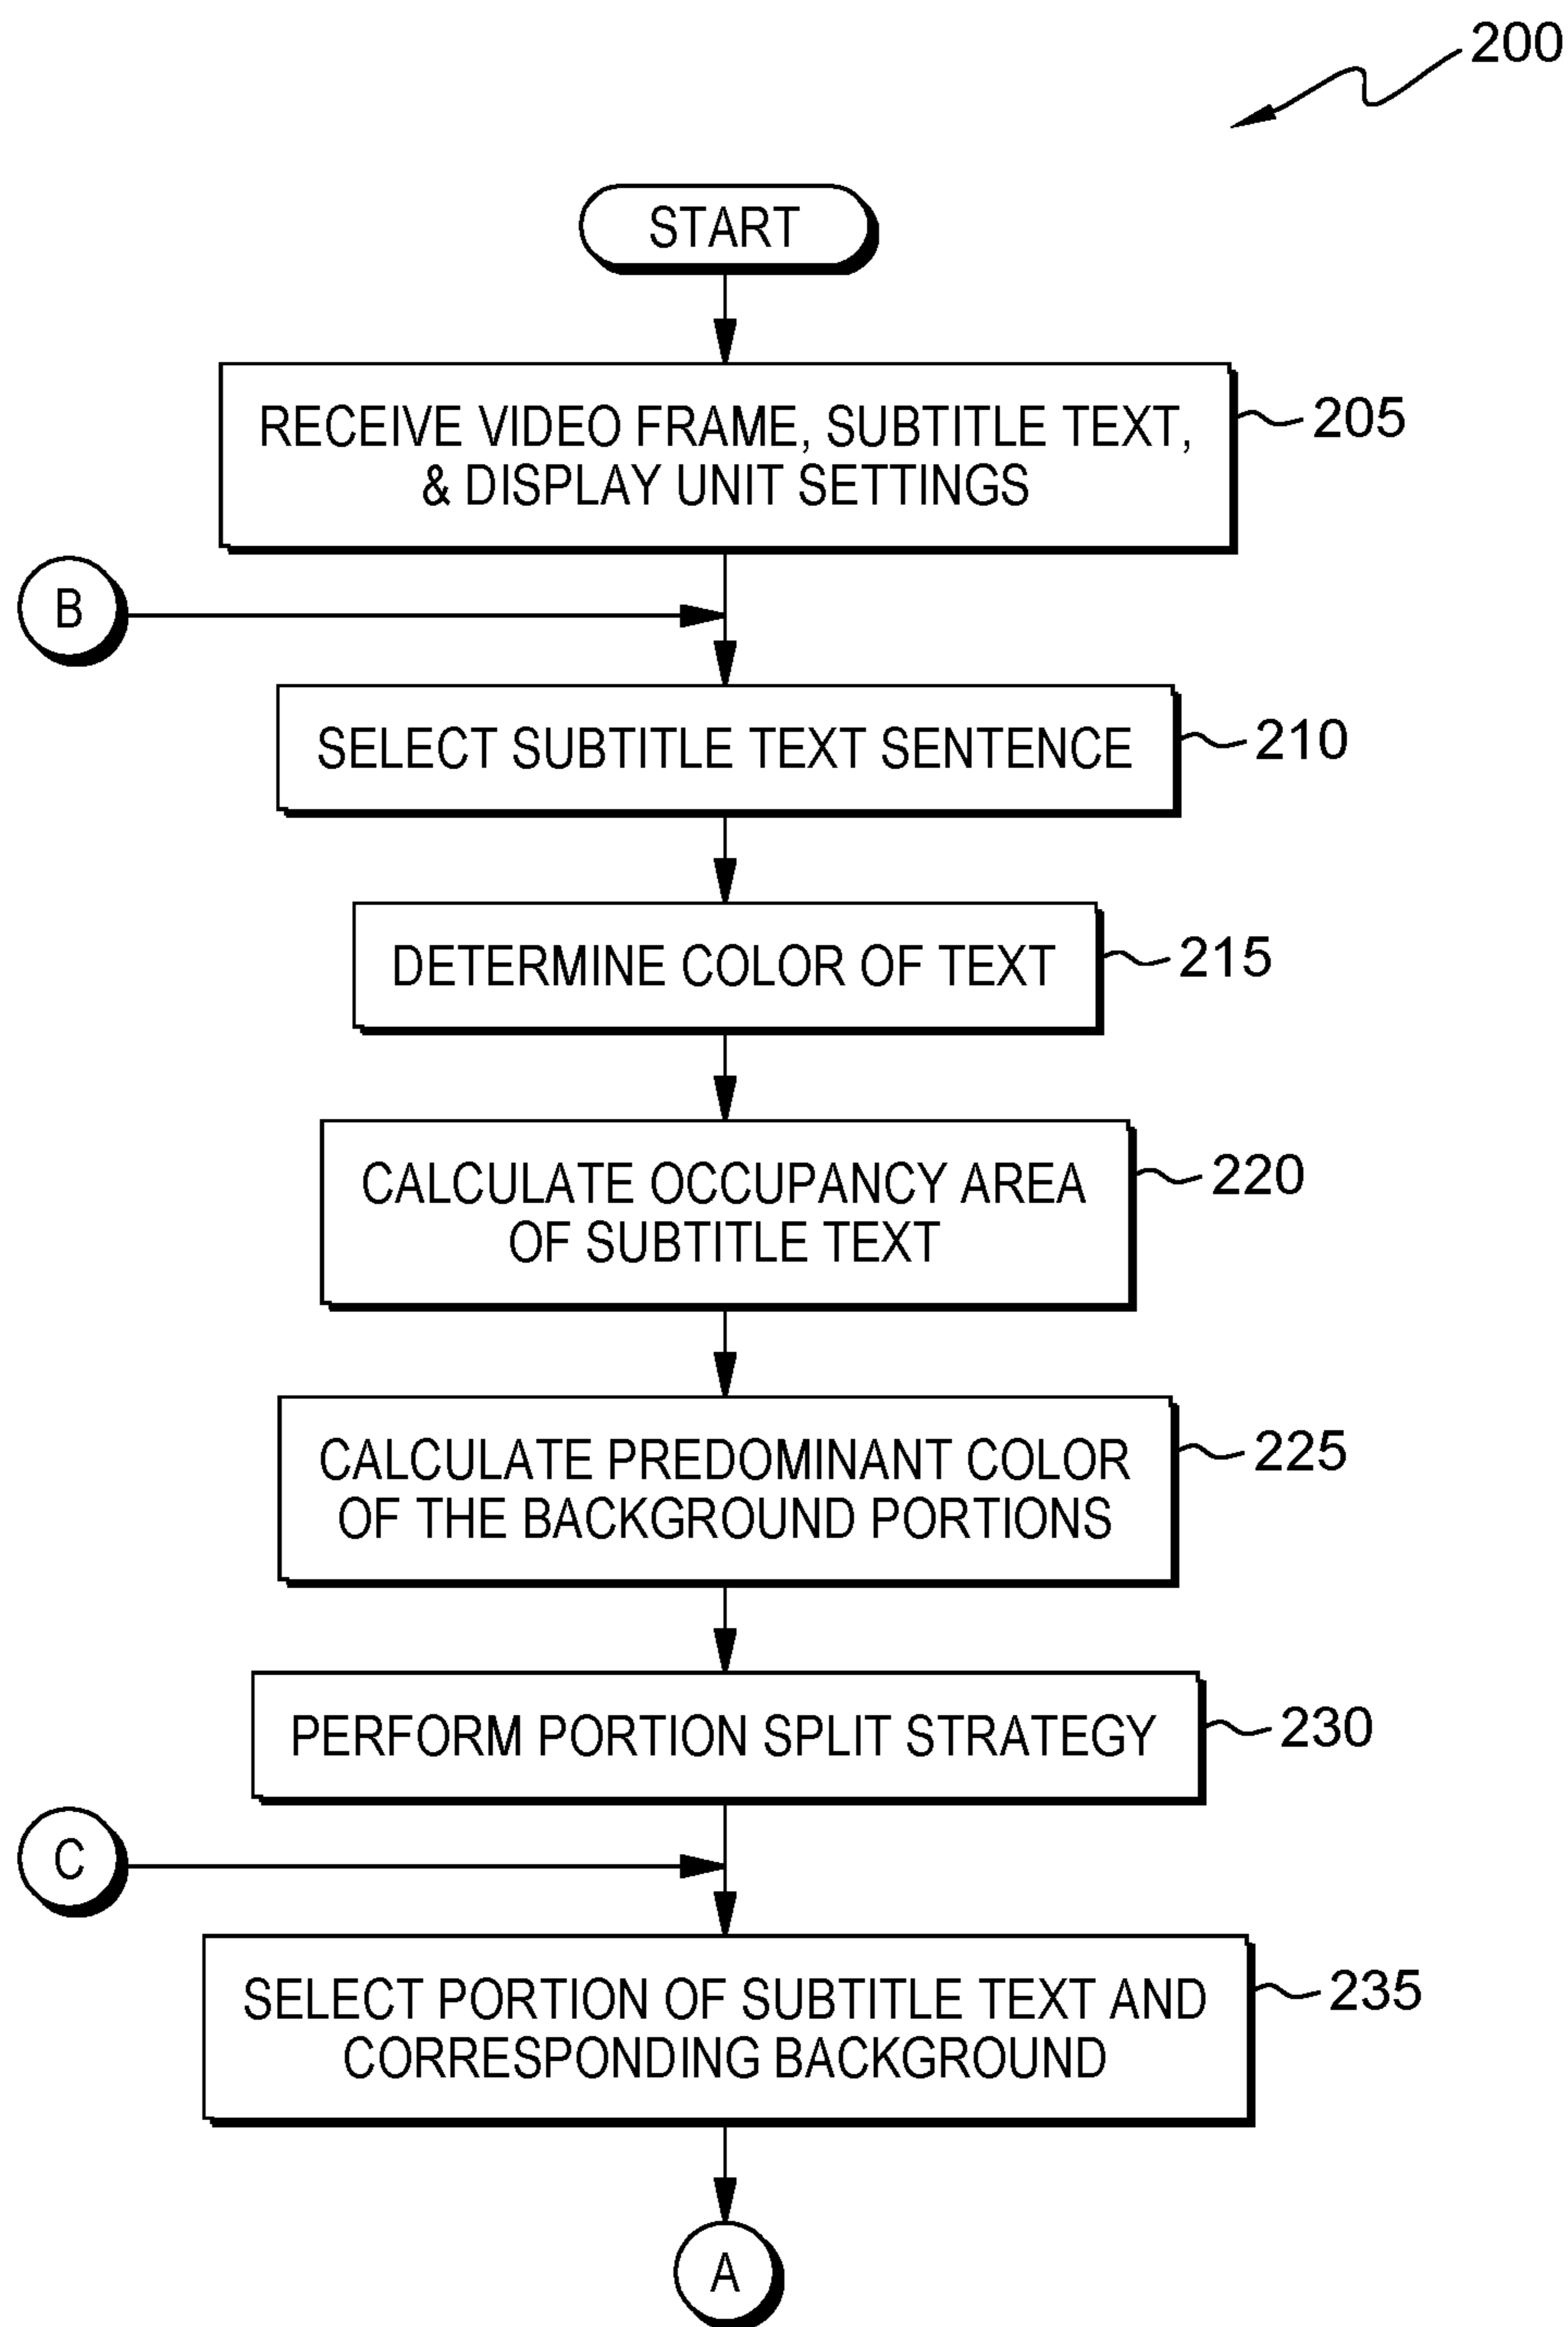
200

START

RECEIVE VIDEO FRAME, SUBTITLE TEXT, & DISPLAY UNIT SETTINGS

205

B

SELECT SUBTITLE TEXT SENTENCE

210

DETERMINE COLOR OF TEXT

215

CALCULATE OCCUPANCY AREA OF SUBTITLE TEXT

220

CALCULATE PREDOMINANT COLOR OF THE BACKGROUND PORTIONS

225

PERFORM PORTION SPLIT STRATEGY

230

C

SELECT PORTION OF SUBTITLE TEXT AND CORRESPONDING BACKGROUND

235

A